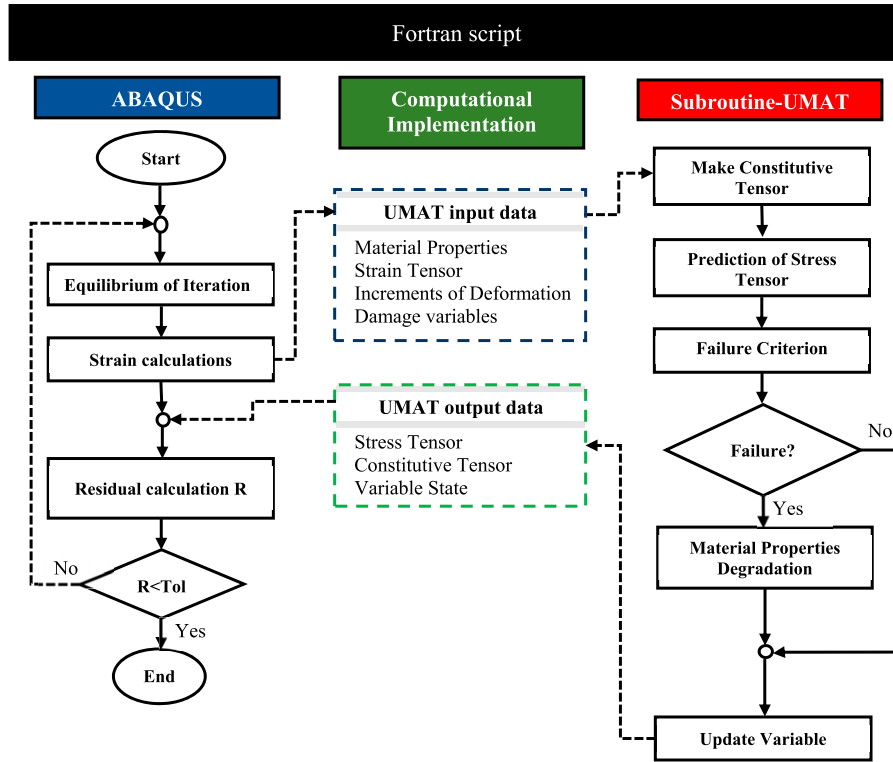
Fortran script

ABAQUS

Computational Implementation

Subroutine-UMAT

Start

Equilibrium of Iteration

Strain calculations

Residual calculation R

No

R<Tol

Yes

End

UMAT input data

Material Properties
Strain Tensor
Increments of Deformation
Damage variables

UMAT output data

Stress Tensor
Constitutive Tensor
Variable State

Make Constitutive Tensor

Prediction of Stress Tensor

Failure Criterion

Failure?

No

Yes

Material Properties Degradation

Update Variable